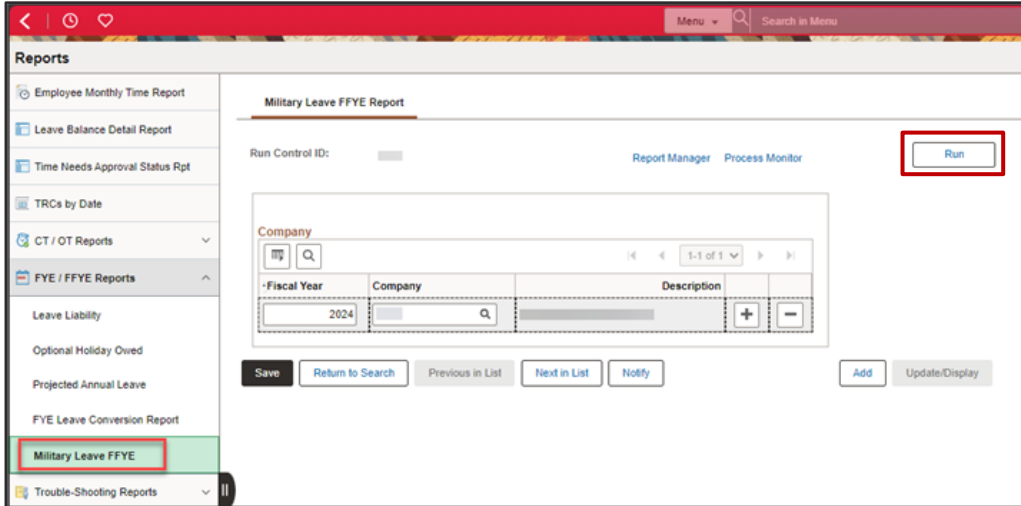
Menu
Search in Menu

Reports

Employee Monthly Time Report
Leave Balance Detail Report
Time Needs Approval Status Rpt
TRCs by Date
CT / OT Reports
FYE / FFYE Reports
Leave Liability
Optional Holiday Owed
Projected Annual Leave
FYE Leave Conversion Report
Military Leave FFYE
Trouble-Shooting Reports

Military Leave FFYE Report

Run Control ID:

Report Manager Process Monitor

Run

Company

1-1 of 1

| *Fiscal Year | Company | Description |
|---|---|---|
| 2024 | | |

Save Return to Search Previous in List Next in List Notify Add Update/Display